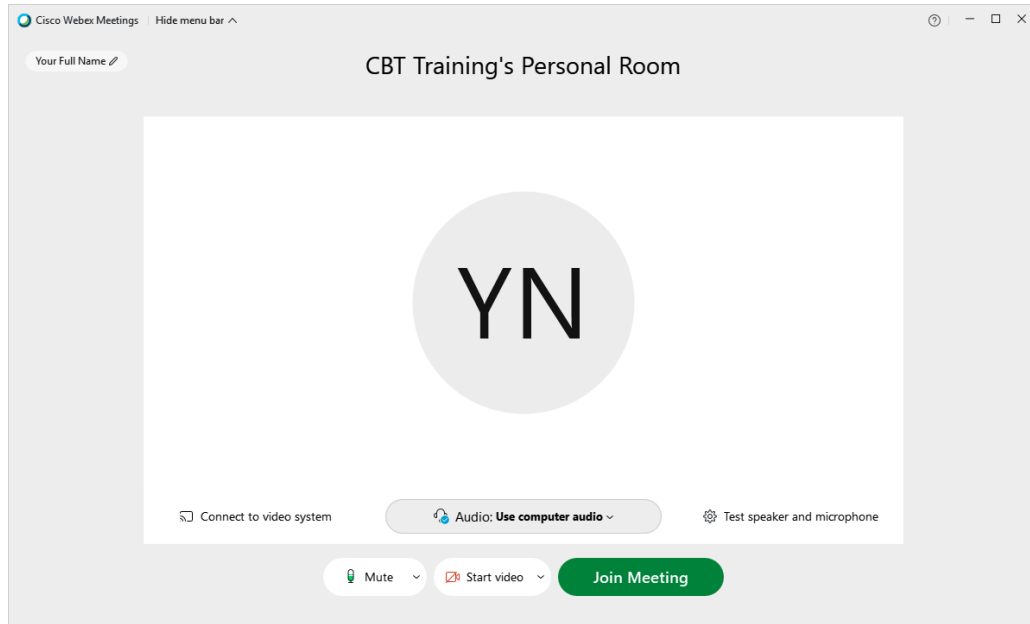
Cisco Webex Meetings | Hide menu bar ^

Your Full Name

CBT Training's Personal Room

YN

Connect to video system

Audio: **Use computer audio**

Test speaker and microphone

Mute

Start video

Join Meeting